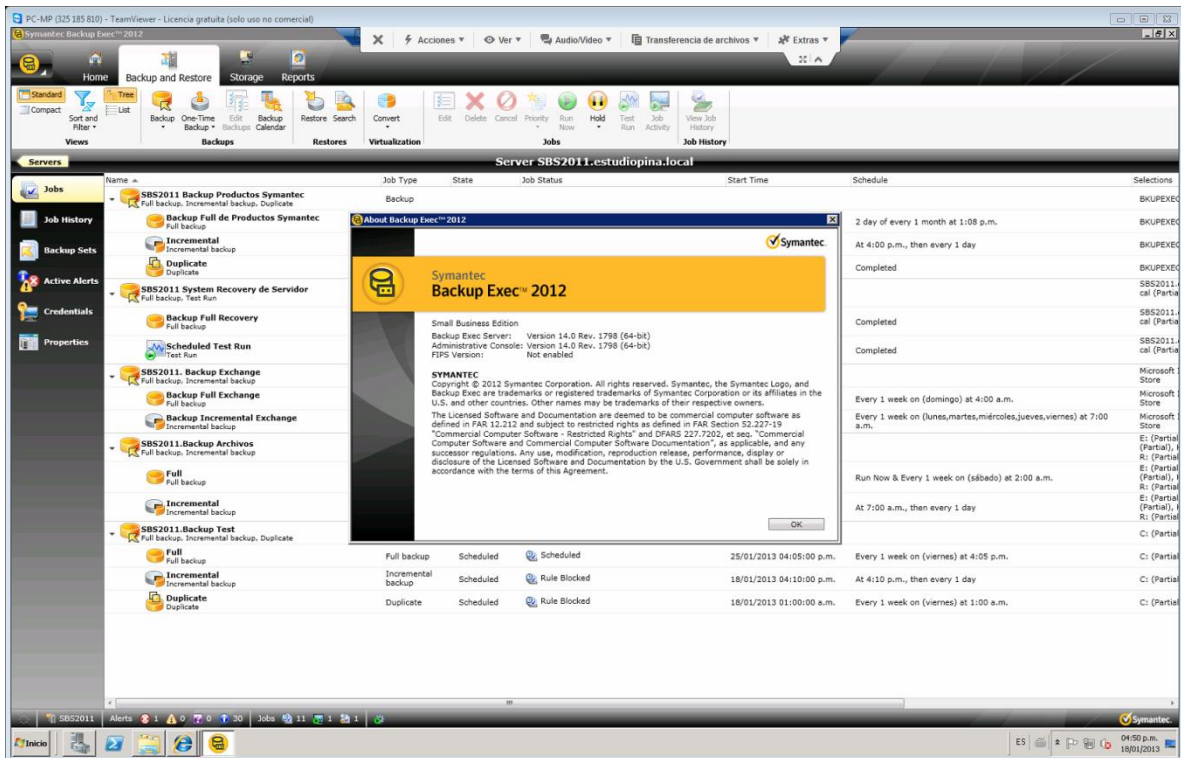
PC-MP (325 185 810) - TeamViewer - Licencia gratuita (solo uso no comercial)
Symantec Backup Exec™ 2012
Acciones ▾ Ver ▾ Audio/Vídeo ▾ Transferencia de archivos ▾ Extras ▾

Home Backup and Restore Storage Reports

Standard Compact Sort and Filter ▾ Tree List Views
Backup One-Time Backup ▾ Edit Backups Backup Calendar Backups
Restore Search Restores
Convert Virtualization
Edit Delete Cancel Priority Run Now Hold Test Run Job Activity Jobs
View Job History Job History

Servers
Server SBS2011.estudiopina.local

Jobs
Job History
Backup Sets
Active Alerts
Credentials
Properties

| Name | Job Type | State | Job Status | Start Time | Schedule | Selections |
|---|---|---|---|---|---|---|
| SBS2011 Backup Productos Symantec Full backup, Incremental backup, Duplicate | Backup | | | | | BKUPEXEC |
| Backup Full de Productos Symantec Full backup | | | | | 2 day of every 1 month at 1:08 p.m. | BKUPEXEC |
| Incremental Incremental backup | | | | | At 4:00 p.m., then every 1 day | BKUPEXEC |
| Duplicate Duplicate | | | | | Completed | BKUPEXEC |
| SBS2011 System Recovery de Servidor Full backup, Test Run | | | | | | SBS2011. cal (Partia |
| Backup Full Recovery Full backup | | | | | Completed | SBS2011. cal (Partia |
| Scheduled Test Run Test Run | | | | | Completed | SBS2011. cal (Partia |
| SBS2011. Backup Exchange Full backup, Incremental backup | | | | | | Microsoft Store |
| Backup Full Exchange Full backup | | | | | Every 1 week on (domingo) at 4:00 a.m. | Microsoft Store |
| Backup Incremental Exchange Incremental backup | | | | | Every 1 week on (lunes,martes,miércoles,jueves,viernes) at 7:00 a.m. | Microsoft Store |
| SBS2011.Backup Archivos Full backup, Incremental backup | | | | | | E: (Partial (Partial), R: (Partial |
| Full Full backup | | | | | Run Now & Every 1 week on (sábado) at 2:00 a.m. | E: (Partial (Partial), R: (Partial |
| Incremental Incremental backup | | | | | At 7:00 a.m., then every 1 day | E: (Partial (Partial), R: (Partial |
| SBS2011.Backup Test Full backup, Incremental backup, Duplicate | | | | | | C: (Partial |
| Full Full backup | Full backup | Scheduled | Scheduled | 25/01/2013 04:05:00 p.m. | Every 1 week on (viernes) at 4:05 p.m. | C: (Partial |
| Incremental Incremental backup | Incremental backup | Scheduled | Rule Blocked | 18/01/2013 04:10:00 p.m. | At 4:10 p.m., then every 1 day | C: (Partial |
| Duplicate Duplicate | Duplicate | Scheduled | Rule Blocked | 18/01/2013 01:00:00 a.m. | Every 1 week on (viernes) at 1:00 a.m. | C: (Partial |

About Backup Exec™ 2012
Symantec.
Symantec
Backup Exec™ 2012

Small Business Edition
Backup Exec Server: Version 14.0 Rev. 1798 (64-bit)
Administrative Console: Version 14.0 Rev. 1798 (64-bit)
FIPS Version: Not enabled

SYMANTEC
Copyright © 2012 Symantec Corporation. All rights reserved. Symantec, the Symantec Logo, and Backup Exec are trademarks or registered trademarks of Symantec Corporation or its affiliates in the U.S. and other countries. Other names may be trademarks of their respective owners.

The Licensed Software and Documentation are deemed to be commercial computer software as defined in FAR 12.212 and subject to restricted rights as defined in FAR Section 52.227-19 "Commercial Computer Software - Restricted Rights" and DFARS 227.7202, et seq. "Commercial Computer Software and Commercial Computer Software Documentation", as applicable, and any successor regulations. Any use, modification, reproduction release, performance, display or disclosure of the Licensed Software and Documentation by the U.S. Government shall be solely in accordance with the terms of this Agreement.

OK

SBS2011 Alerts 1 0 0 30 Jobs 11 1 1
Symantec.
Inicio
ES 04:50 p.m. 18/01/2013